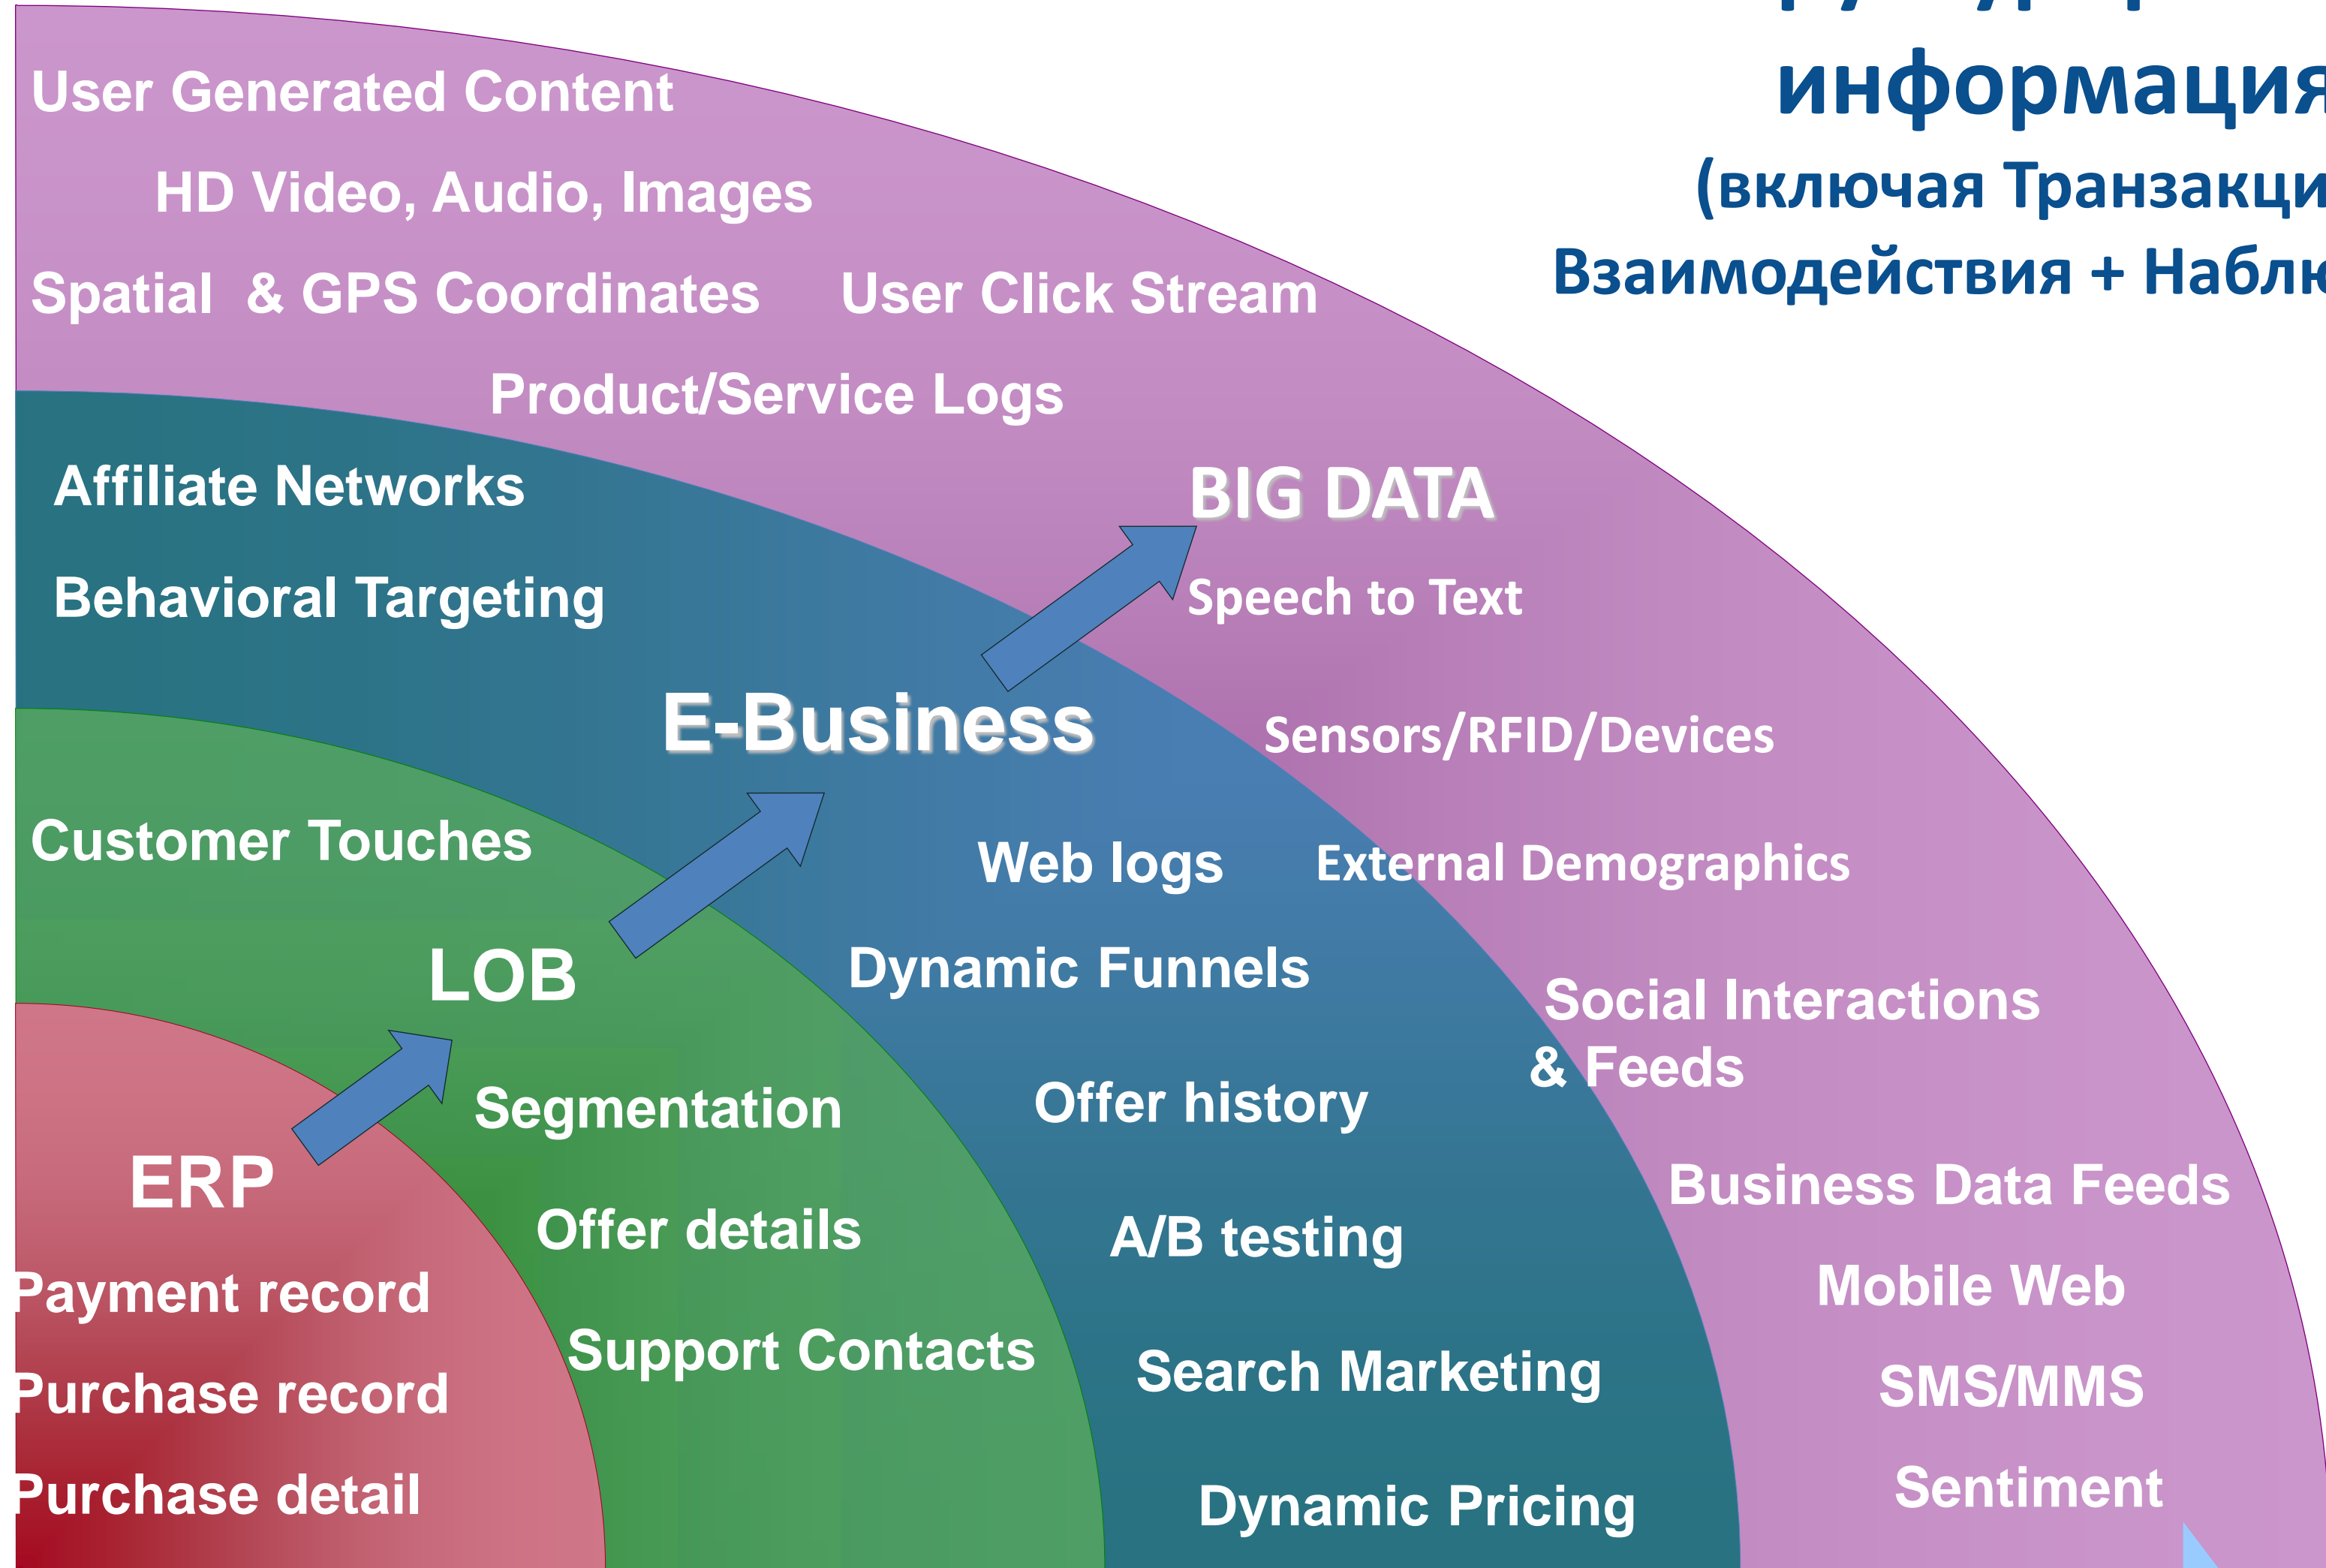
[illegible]
информация
(включая Транзакци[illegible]
Взаимодействия + Наблю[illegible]

User Generated Content

HD Video, Audio, Images

Spatial & GPS Coordinates User Click Stream

Product/Service Logs

BIG DATA

Speech to Text

Affiliate Networks

Behavioral Targeting

E-Business

Sensors/RFID/Devices

Customer Touches

Web logs External Demographics

Dynamic Funnels

LOB

Social Interactions & Feeds

Segmentation

Offer history

ERP

Business Data Feeds

Offer details

A/B testing

Payment record

Mobile Web

Support Contacts

Search Marketing

Purchase record

SMS/MMS

Purchase detail

Sentiment

Dynamic Pricing